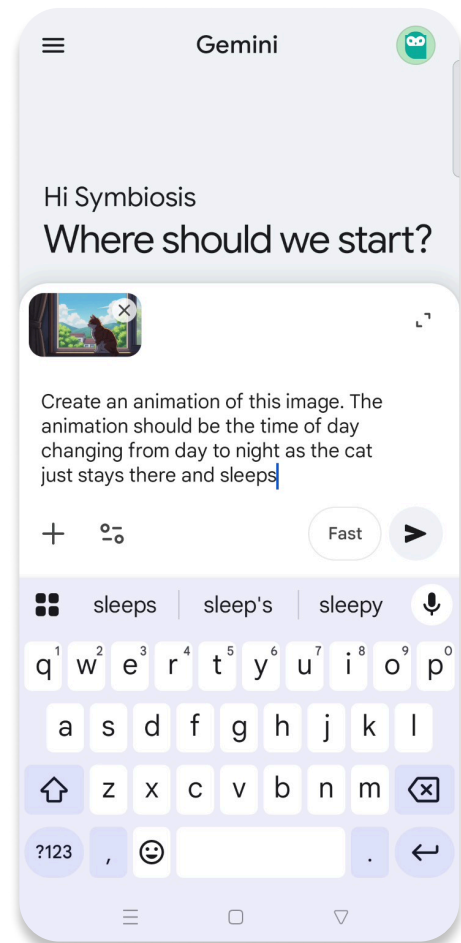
Gemini

Hi Symbiosis
Where should we start?

Create an animation of this image. The animation should be the time of day changing from day to night as the cat just stays there and sleeps

Fast

sleeps | sleep's | sleepy

q 1 w 2 e 3 r 4 t 5 y 6 u 7 i 8 o 9 p 0
a s d f g h j k l
z x c v b n m
?123 , .